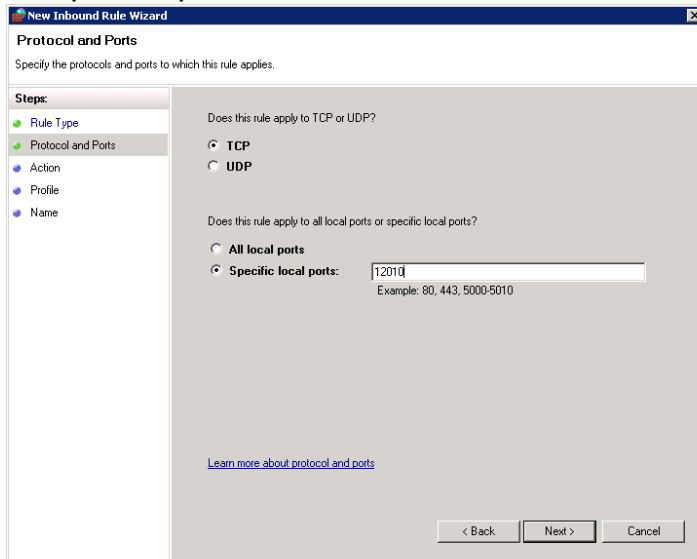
New Inbound Rule Wizard

Protocol and Ports

Specify the protocols and ports to which this rule applies.

Steps:
Rule Type
Protocol and Ports
Action
Profile
Name

Does this rule apply to TCP or UDP?
TCP
UDP

Does this rule apply to all local ports or specific local ports?
All local ports
Specific local ports: 12010
Example: 80, 443, 5000-5010

Learn more about protocol and ports

< Back
Next >
Cancel